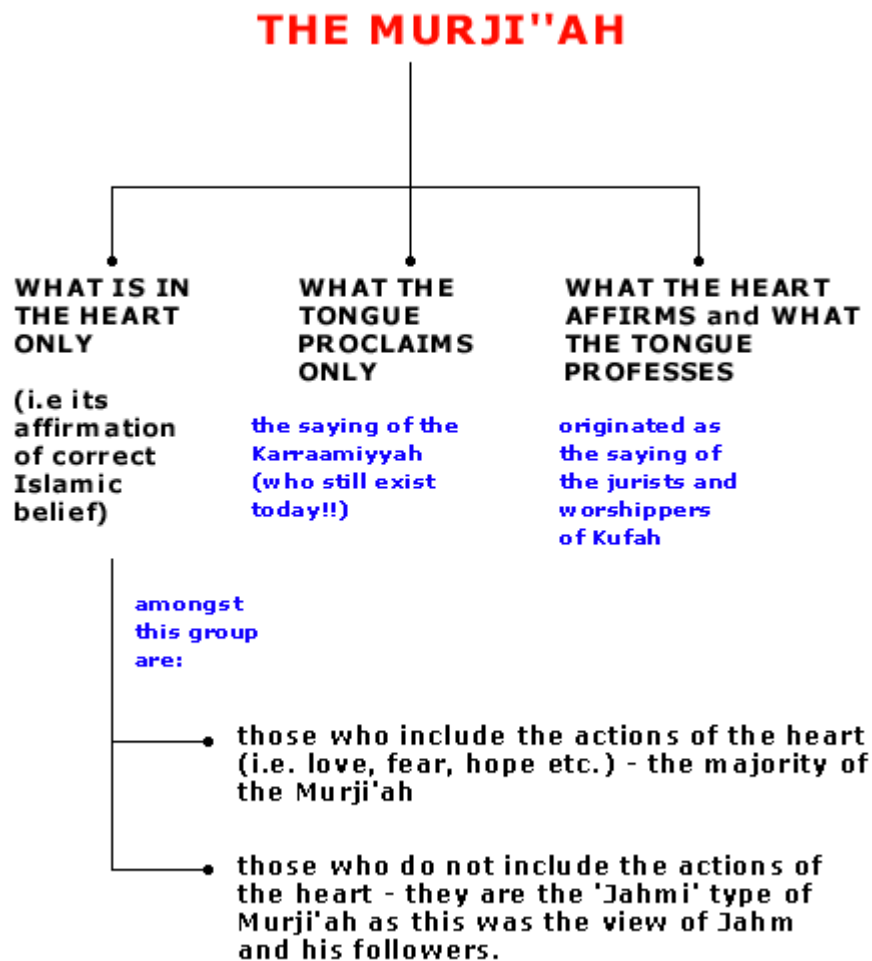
THE MURJI''AH

WHAT IS IN THE HEART ONLY

(i.e its affirmation of correct Islamic belief)

WHAT THE TONGUE PROCLAIMS ONLY

the saying of the Karraamiyyah (who still exist today!!)

WHAT THE HEART AFFIRMS and WHAT THE TONGUE PROFESSES

originated as the saying of the jurists and worshippers of Kufah

amongst this group are:

those who include the actions of the heart (i.e. love, fear, hope etc.) - the majority of the Murji'ah

those who do not include the actions of the heart - they are the 'Jahmi' type of Murji'ah as this was the view of Jahm and his followers.